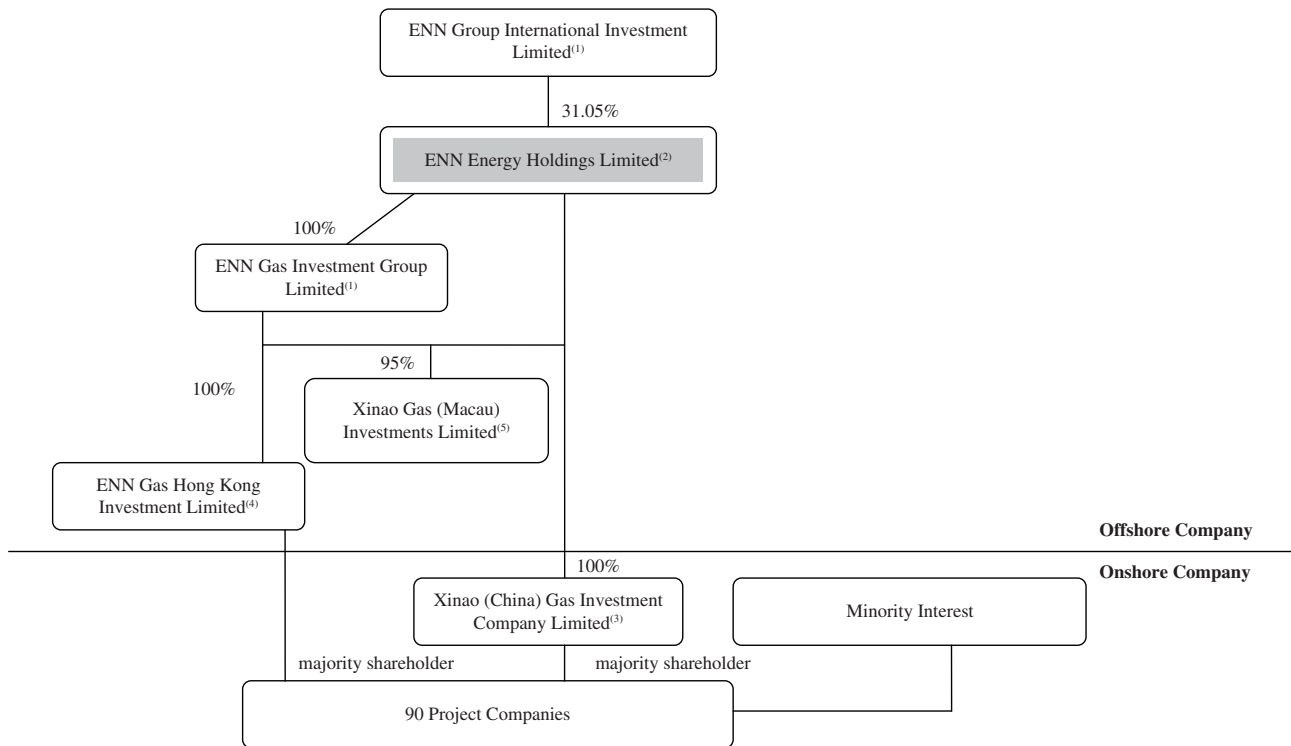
ENN Group International Investment Limited$^{(1)}$

31.05%

ENN Energy Holdings Limited$^{(2)}$

100%

ENN Gas Investment Group Limited$^{(1)}$

95%

100%

Xinao Gas (Macau) Investments Limited$^{(5)}$

ENN Gas Hong Kong Investment Limited$^{(4)}$

Offshore Company

100%

Onshore Company

Xinao (China) Gas Investment Company Limited$^{(3)}$

Minority Interest

majority shareholder

majority shareholder

90 Project Companies